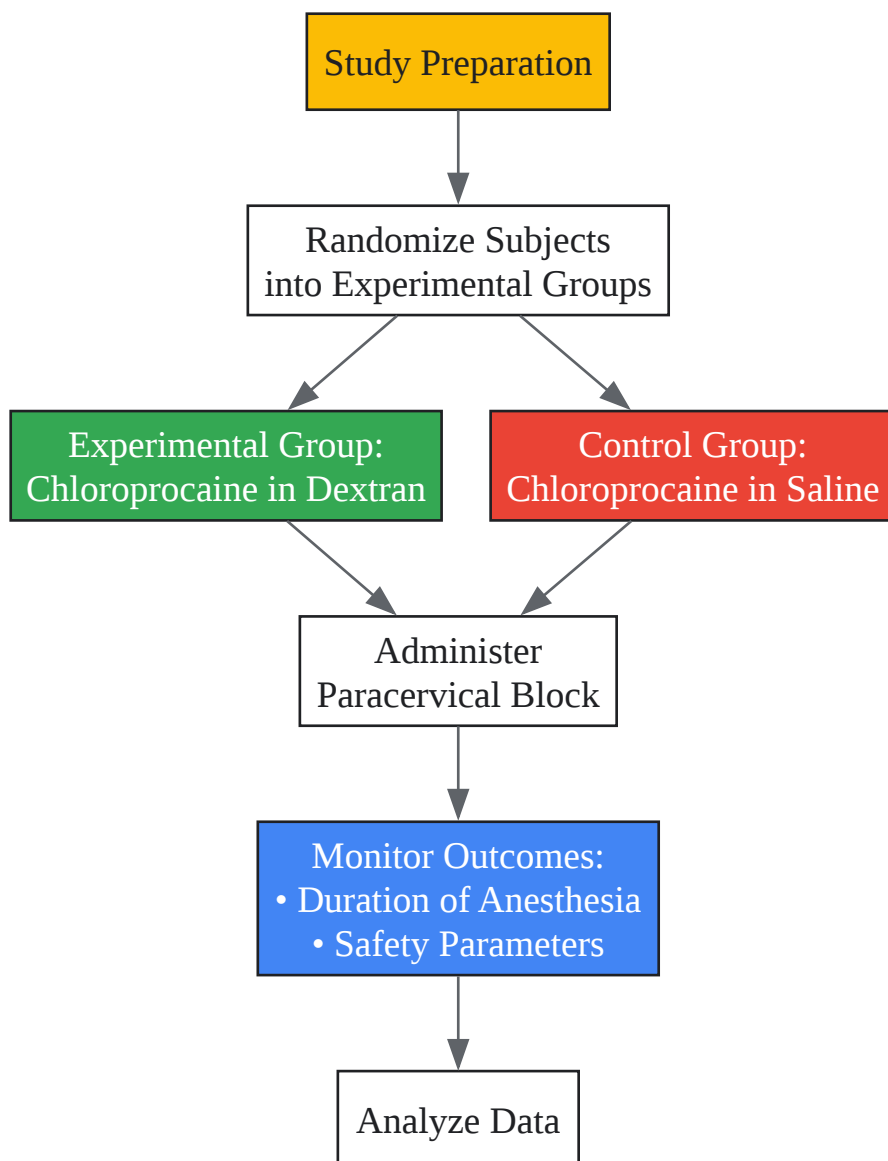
Study Preparation

Randomize Subjects into Experimental Groups

Experimental Group: Chloroprocaine in Dextran

Control Group: Chloroprocaine in Saline

Administer Paracervical Block

Monitor Outcomes:
• Duration of Anesthesia
• Safety Parameters

Analyze Data